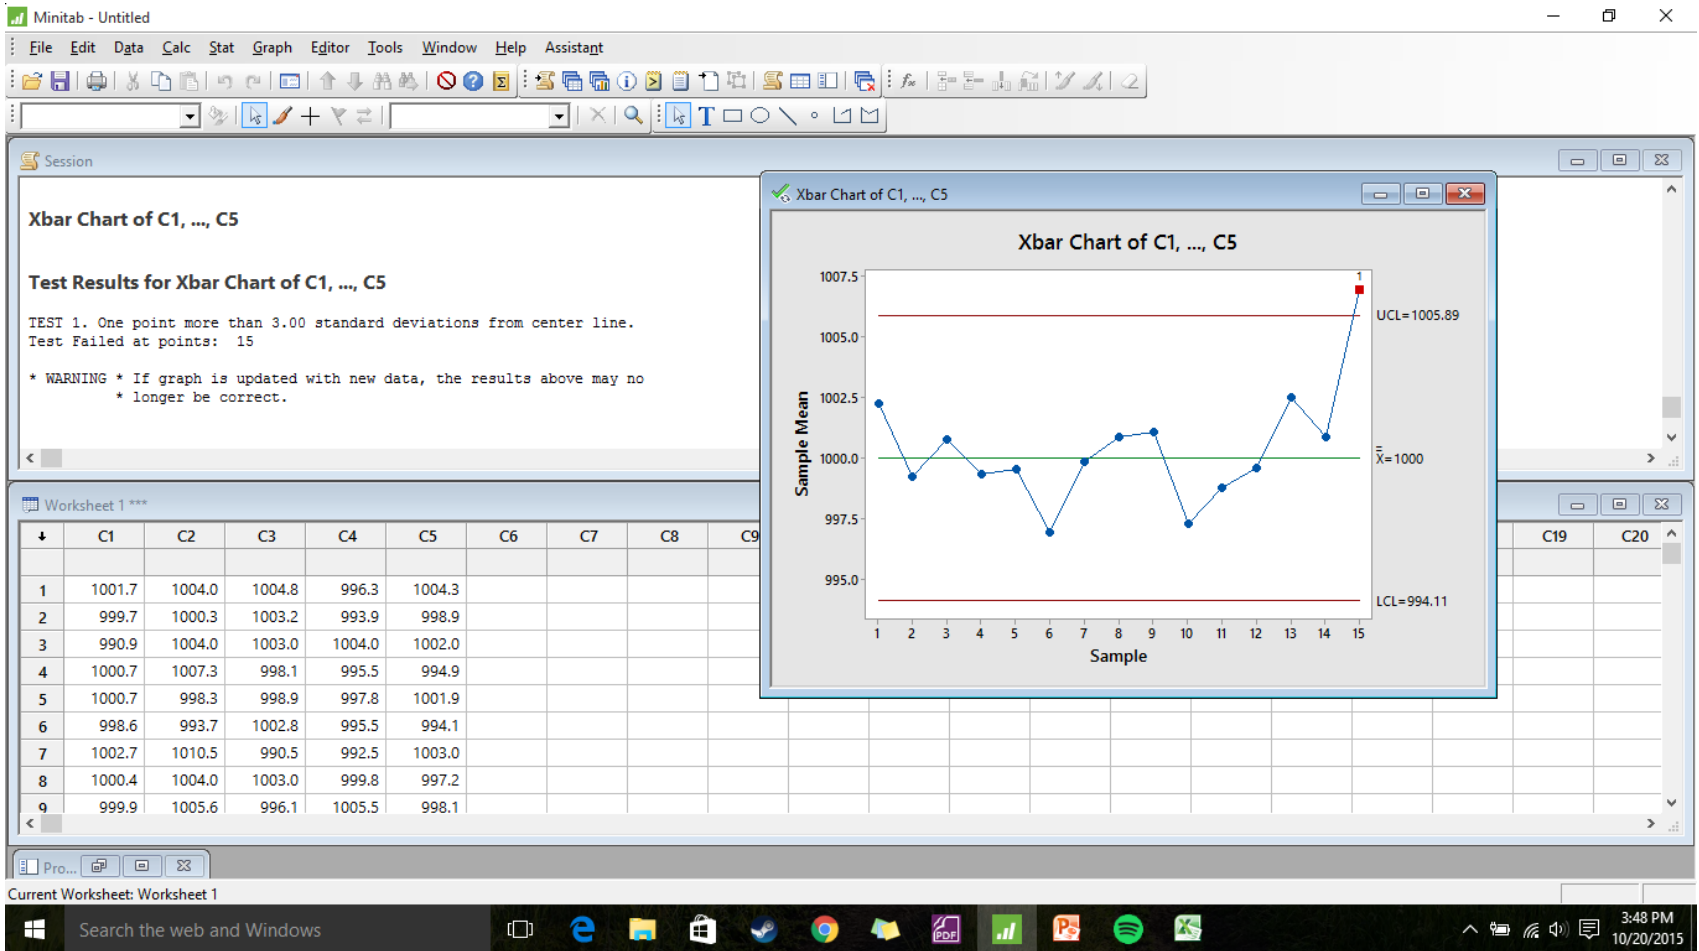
Minitab - Untitled

File Edit Data Calc Stat Graph Editor Tools Window Help Assistant

Session

Xbar Chart of C1, ..., C5

Test Results for Xbar Chart of C1, ..., C5

TEST 1. One point more than 3.00 standard deviations from center line.
Test Failed at points: 15

* WARNING * If graph is updated with new data, the results above may no
* longer be correct.

Xbar Chart of C1, ..., C5

Xbar Chart of C1, ..., C5

Sample Mean

1007.5
1005.0
1002.5
1000.0
997.5
995.0

1

UCL=1005.89

$\bar{\bar{X}}$=1000

LCL=994.11

1 2 3 4 5 6 7 8 9 10 11 12 13 14 15

Sample

Worksheet 1 ***

| ↓ | C1 | C2 | C3 | C4 | C5 | C6 | C7 | C8 | C9 | C19 | C20 |
|---|---|---|---|---|---|---|---|---|---|---|---|
| | | | | | | | | | | | |
| 1 | 1001.7 | 1004.0 | 1004.8 | 996.3 | 1004.3 | | | | | | |
| 2 | 999.7 | 1000.3 | 1003.2 | 993.9 | 998.9 | | | | | | |
| 3 | 990.9 | 1004.0 | 1003.0 | 1004.0 | 1002.0 | | | | | | |
| 4 | 1000.7 | 1007.3 | 998.1 | 995.5 | 994.9 | | | | | | |
| 5 | 1000.7 | 998.3 | 998.9 | 997.8 | 1001.9 | | | | | | |
| 6 | 998.6 | 993.7 | 1002.8 | 995.5 | 994.1 | | | | | | |
| 7 | 1002.7 | 1010.5 | 990.5 | 992.5 | 1003.0 | | | | | | |
| 8 | 1000.4 | 1004.0 | 1003.0 | 999.8 | 997.2 | | | | | | |
| 9 | 999.9 | 1005.6 | 996.1 | 1005.5 | 998.1 | | | | | | |

Pro...

Current Worksheet: Worksheet 1

Search the web and Windows

3:48 PM
10/20/2015